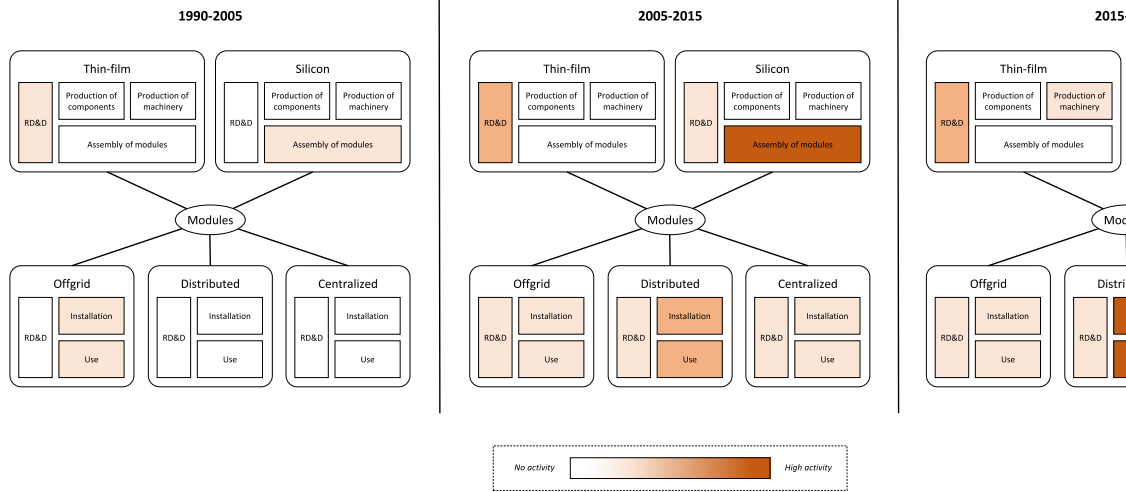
1990-2005

Thin-film
RD&D
Production of components
Production of machinery
Assembly of modules

Silicon
RD&D
Production of components
Production of machinery
Assembly of modules

Modules

Offgrid
RD&D
Installation
Use

Distributed
RD&D
Installation
Use

Centralized
RD&D
Installation
Use

2005-2015

Thin-film
RD&D
Production of components
Production of machinery
Assembly of modules

Silicon
RD&D
Production of components
Production of machinery
Assembly of modules

Modules

Offgrid
RD&D
Installation
Use

Distributed
RD&D
Installation
Use

Centralized
RD&D
Installation
Use

2015-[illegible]

Thin-film
RD&D
Production of components
Production of machinery
Assembly of modules

Mod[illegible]

Offgrid
RD&D
Installation
Use

Distri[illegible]
RD&D

No activity
High activity